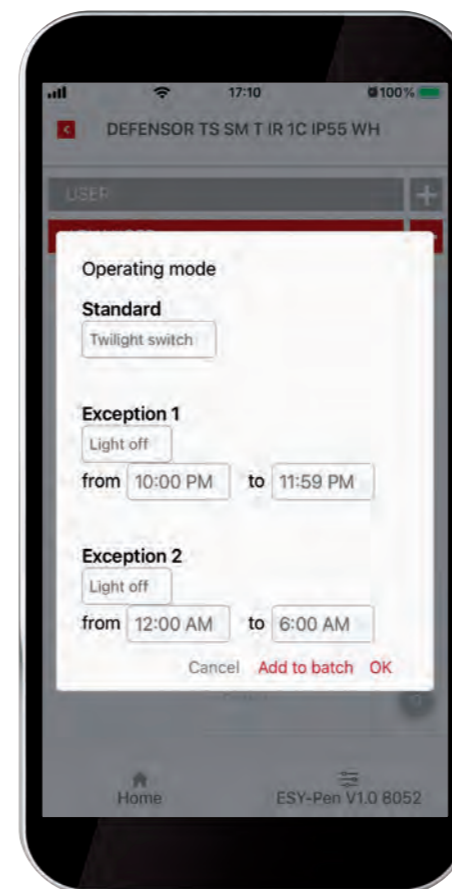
17:10
100%

DEFENSOR TS SM T IR 1C IP55 WH

USER

Operating mode

Standard

Twilight switch

Exception 1

Light off

from 10:00 PM to 11:59 PM

Exception 2

Light off

from 12:00 AM to 6:00 AM

Cancel Add to batch OK

Home

ESY-Pen V1.0 8052